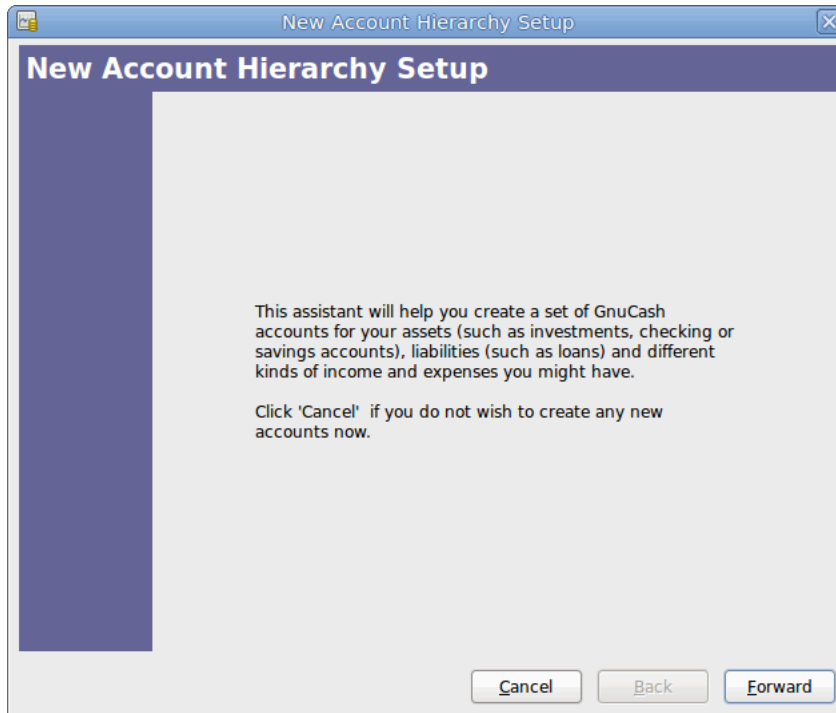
New Account Hierarchy Setup

New Account Hierarchy Setup

This assistant will help you create a set of GnuCash accounts for your assets (such as investments, checking or savings accounts), liabilities (such as loans) and different kinds of income and expenses you might have.

Click 'Cancel'  if you do not wish to create any new accounts now.

Cancel Back Forward